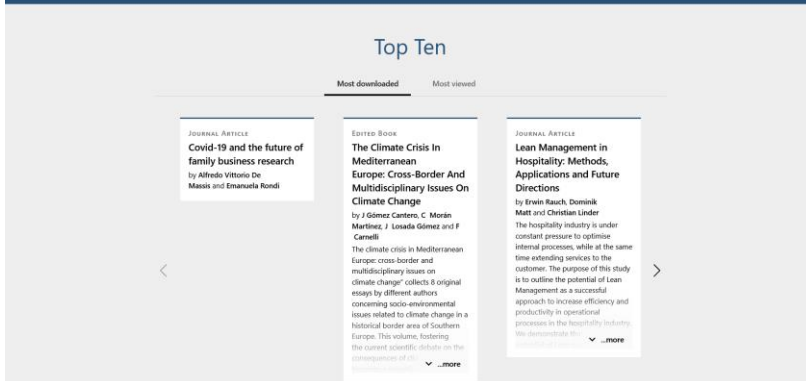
Top Ten

Most downloaded

Most viewed

Journal Article

Covid-19 and the future of family business research

by Alfredo Vittorio De Massis and Emanuela Rondi

Edited Book

The Climate Crisis In Mediterranean Europe: Cross-Border And Multidisciplinary Issues On Climate Change

by J Gómez Cantero, C Morán Martínez, J Losada Gómez and F Carnelli

The climate crisis in Mediterranean Europe: cross-border and multidisciplinary issues on climate change" collects 8 original essays by different authors concerning socio-environmental issues related to climate change in a historical border area of Southern Europe. This volume, fostering the current scientific debate on the consequences of cli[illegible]

...more

Journal Article

Lean Management in Hospitality: Methods, Applications and Future Directions

by Erwin Rauch, Dominik Matt and Christian Linder

The hospitality industry is under constant pressure to optimise internal processes, while at the same time extending services to the customer. The purpose of this study is to outline the potential of Lean Management as a successful approach to increase efficiency and productivity in operational processes in the hospitality industry. We demonstrate the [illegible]

...more